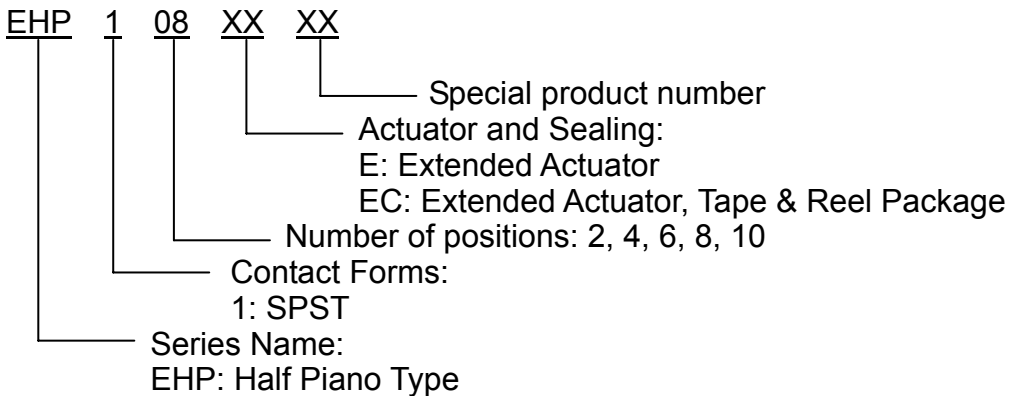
EHP 1 08 XX XX

Special product number

Actuator and Sealing:
E: Extended Actuator
EC: Extended Actuator, Tape & Reel Package

Number of positions: 2, 4, 6, 8, 10

Contact Forms:
1: SPST

Series Name:
EHP: Half Piano Type